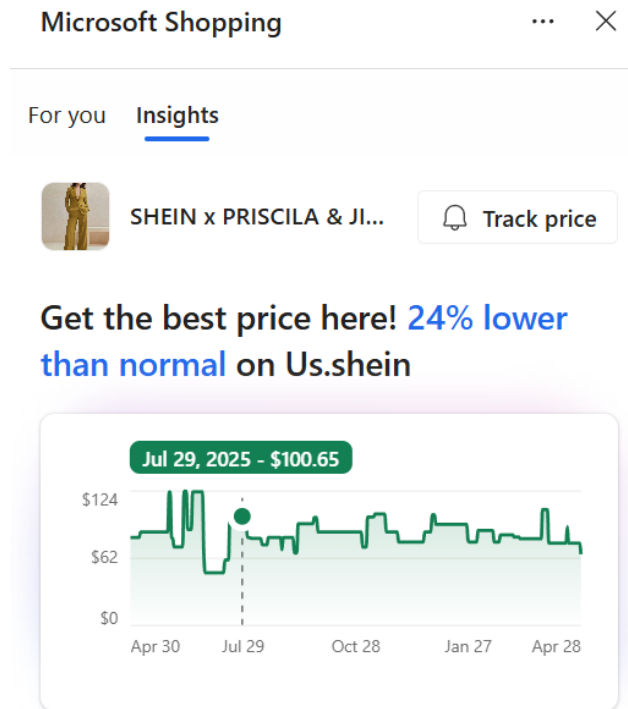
Microsoft Shopping

For you Insights

SHEIN x PRISCILA & JI...

Track price

Get the best price here! 24% lower than normal on Us.shein

Jul 29, 2025 - $100.65

$124

$62

$0

Apr 30 Jul 29 Oct 28 Jan 27 Apr 28